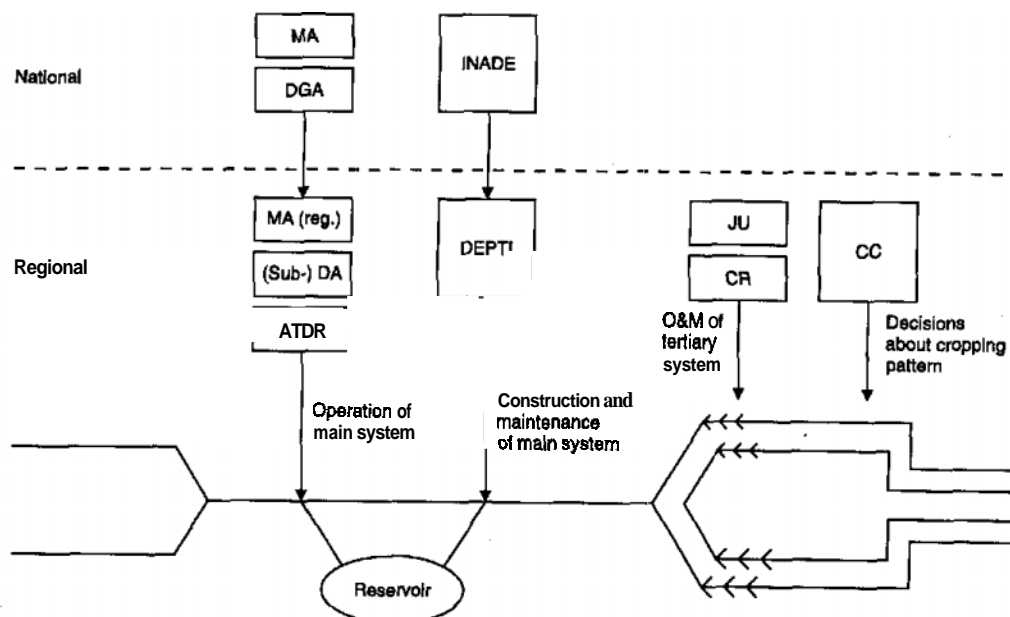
National

MA

DGA

INADE

Regional

MA (reg.)

(Sub-) DA

ATDR

DEPT!

JU

CR

CC

O&M of tertiary system

Decisions about cropping pattern

Operation of main system

Construction and maintenance of main system

Reservoir